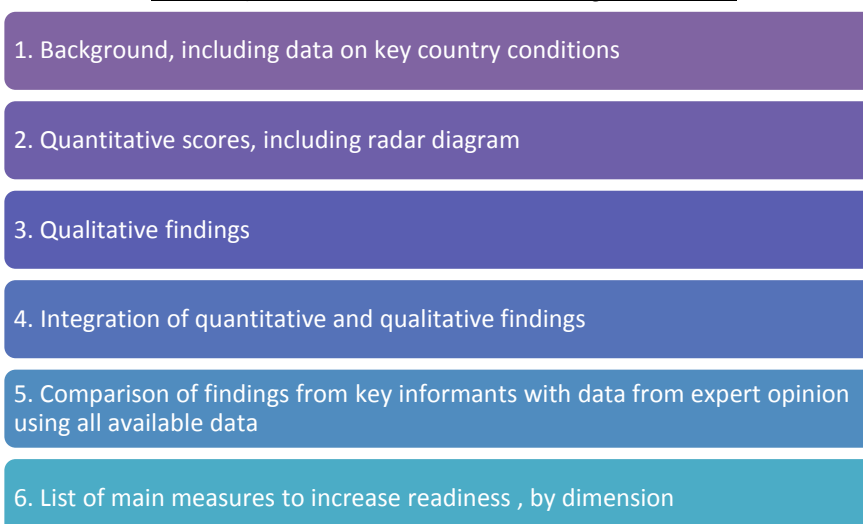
1. Background, including data on key country conditions

2. Quantitative scores, including radar diagram

3. Qualitative findings

4. Integration of quantitative and qualitative findings

5. Comparison of findings from key informants with data from expert opinion using all available data

6. List of main measures to increase readiness , by dimension